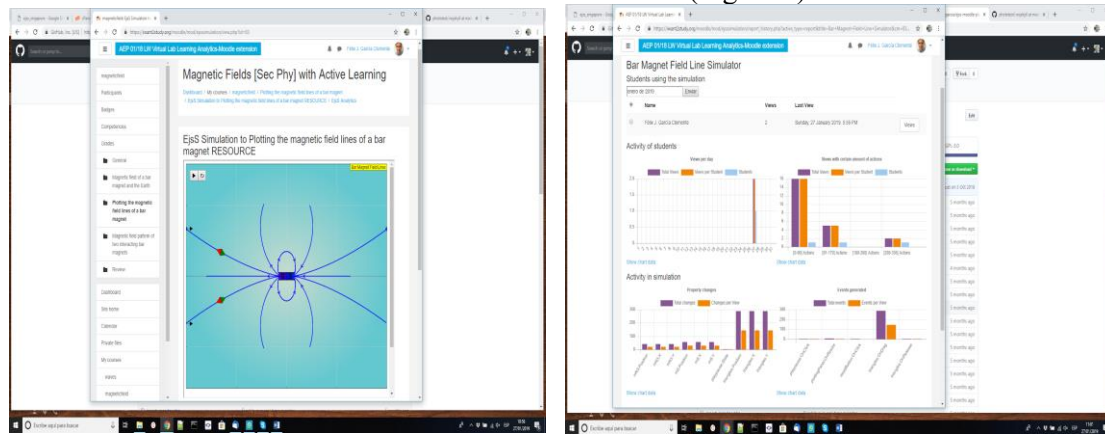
AEP 01/18 UK Virtual Lab Learning Analytics-Moodle extension

Felix J. Garcia Clemente

magneticfield

Participants

Badges

Competencies

Grades

General

Magnetic field of a bar magnet and the Earth

Plotting the magnetic field lines of a bar magnet

Magnetic field pattern of two interacting bar magnets

Review

Dashboard

Site home

Calendar

Private files

My courses

Magnetic Fields [Sec Phy] with Active Learning

EjsS Simulation to Plotting the magnetic field lines of a bar magnet RESOURCE

Bar Magnet Field Lines

Escribe aquí para buscar

AEP 01/18 UK Virtual Lab Learning Analytics-Moodle extension

Felix J. Garcia Clemente

Bar Magnet Field Line Simulator

Students using the simulation

Name

Views

Last View

Felix J. Garcia Clemente

Sunday, 27 January 2019, 5:39 PM

Activity of students

Views per day

Views with certain amount of actions

Show chart data

Show chart data

Activity in simulation

Property changes

Events generated

Show chart data

Show chart data

Escribe aquí para buscar